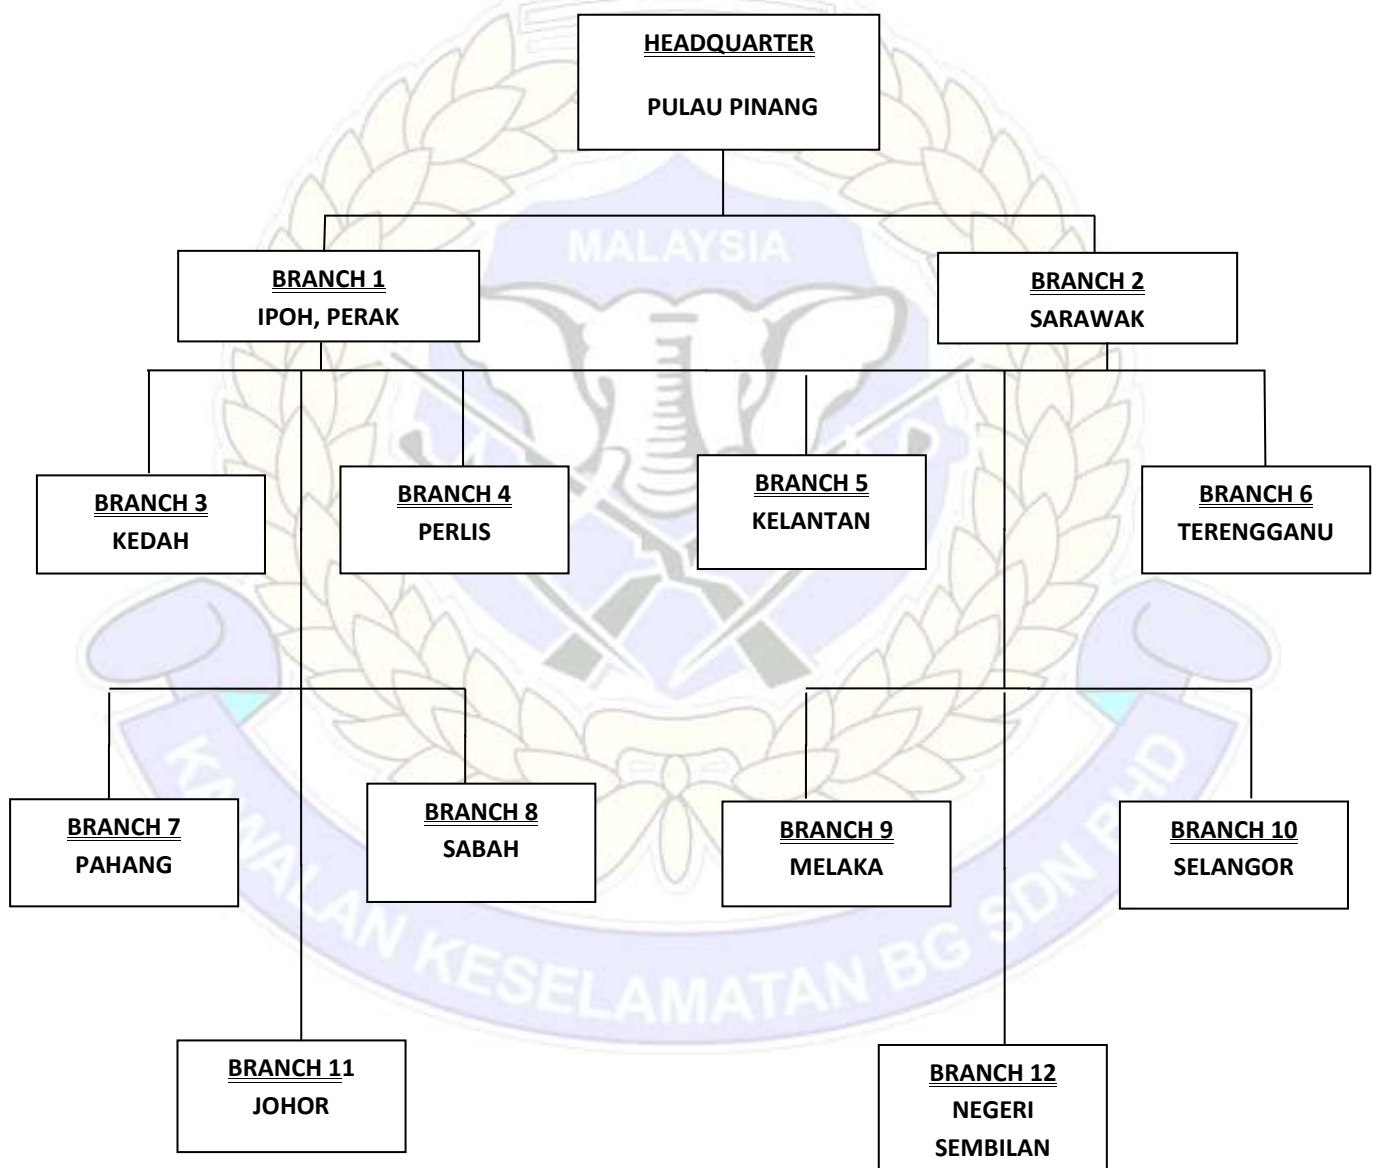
HEADQUARTER
PULAU PINANG

BRANCH 1
IPOH, PERAK

BRANCH 2
SARAWAK

MALAYSIA

BRANCH 3
KEDAH

BRANCH 4
PERLIS

BRANCH 5
KELANTAN

BRANCH 6
TERENGGANU

BRANCH 7
PAHANG

BRANCH 8
SABAH

BRANCH 9
MELAKA

BRANCH 10
SELANGOR

KAWALAN KESELAMATAN BG SDN BHD

BRANCH 11
JOHOR

BRANCH 12
NEGERI
SEMBILAN